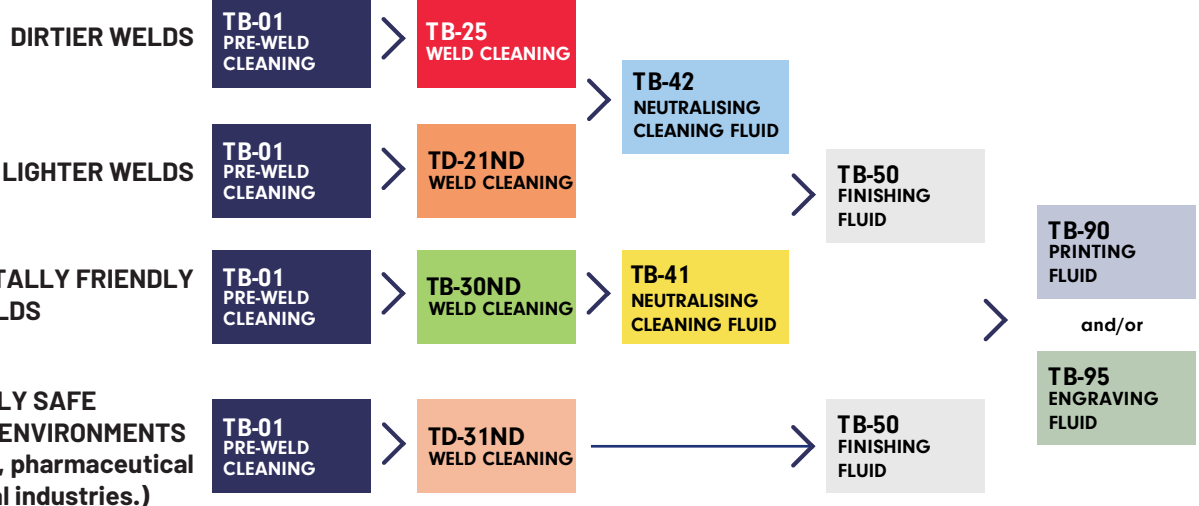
DIRTIER WELDS

TB-01
PRE-WELD
CLEANING

TB-25
WELD CLEANING

TB-42
NEUTRALISING
CLEANING FLUID

LIGHTER WELDS

TB-01
PRE-WELD
CLEANING

TD-21ND
WELD CLEANING

TB-50
FINISHING
FLUID

TALLY FRIENDLY
LDS

TB-01
PRE-WELD
CLEANING

TB-30ND
WELD CLEANING

TB-41
NEUTRALISING
CLEANING FLUID

TB-90
PRINTING
FLUID

and/or

TB-95
ENGRAVING
FLUID

LY SAFE
ENVIRONMENTS
, pharmaceutical
l industries.)

TB-01
PRE-WELD
CLEANING

TD-31ND
WELD CLEANING

TB-50
FINISHING
FLUID